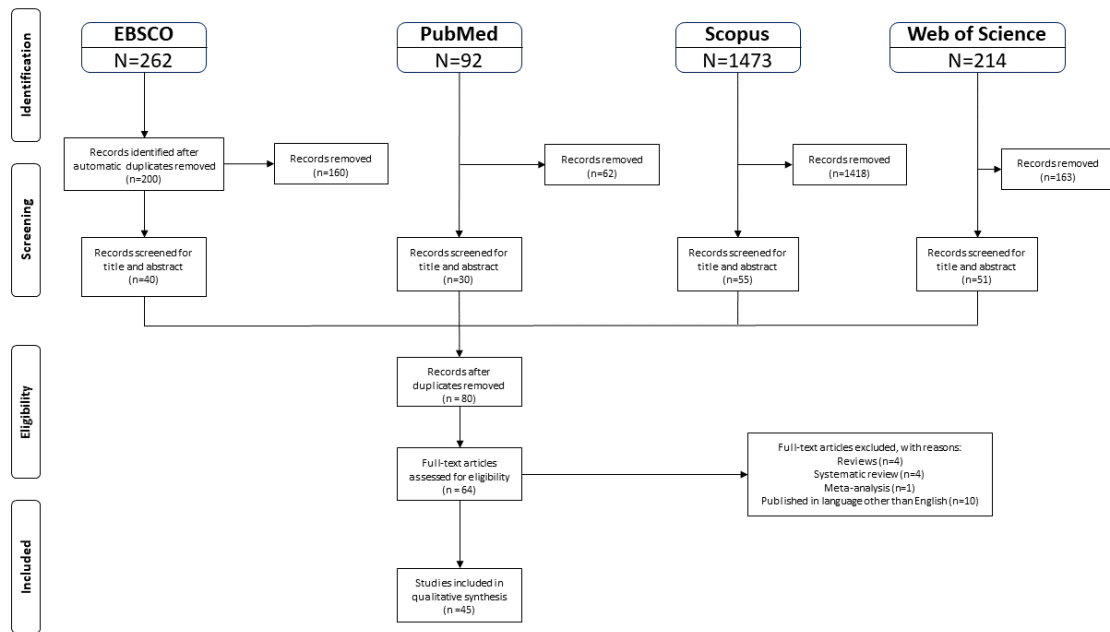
Identification

EBSCO
N=262

PubMed
N=92

Scopus
N=1473

Web of Science
N=214

Screening

Records identified after automatic duplicates removed (n=200)

Records removed (n=160)

Records removed (n=62)

Records removed (n=1418)

Records removed (n=163)

Records screened for title and abstract (n=40)

Records screened for title and abstract (n=30)

Records screened for title and abstract (n=55)

Records screened for title and abstract (n=51)

Eligibility

Records after duplicates removed (n = 80)

Full-text articles assessed for eligibility (n = 64)

Full-text articles excluded, with reasons:
Reviews (n=4)
Systematic review (n=4)
Meta-analysis (n=1)
Published in language other than English (n=10)

Included

Studies included in qualitative synthesis (n =45)